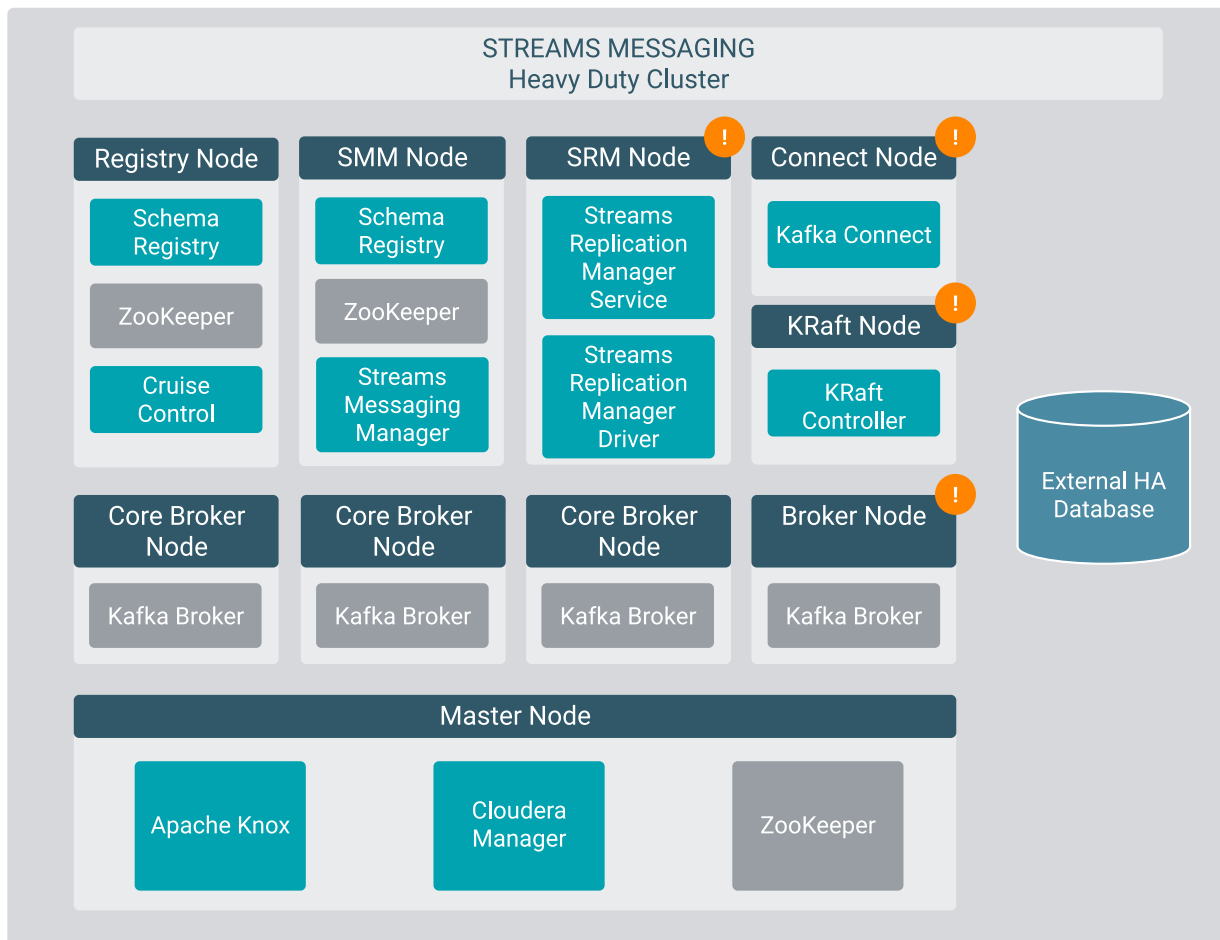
STREAMS MESSAGING
Heavy Duty Cluster

Registry Node

Schema Registry

ZooKeeper

Cruise Control

SMM Node

Schema Registry

ZooKeeper

Streams Messaging Manager

SRM Node

!

Streams Replication Manager Service

Streams Replication Manager Driver

Connect Node

!

Kafka Connect

KRaft Node

!

KRaft Controller

External HA Database

Core Broker Node

Kafka Broker

Core Broker Node

Kafka Broker

Core Broker Node

Kafka Broker

Broker Node

!

Kafka Broker

Master Node

Apache Knox

Cloudera Manager

ZooKeeper